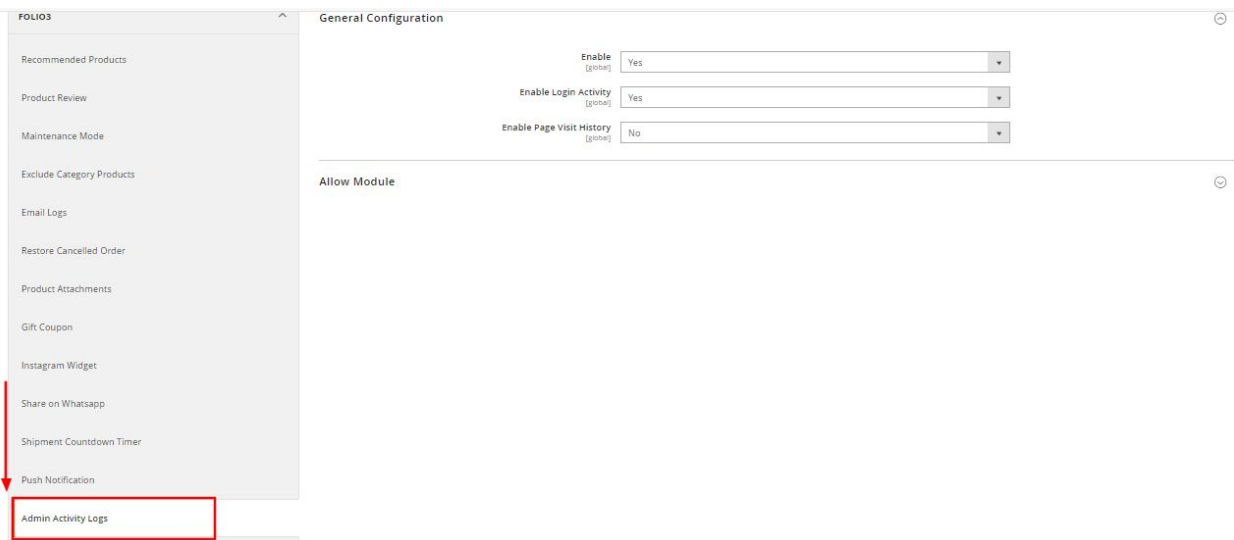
FOLIO3

Recommended Products

Product Review

Maintenance Mode

Exclude Category Products

Email Logs

Restore Cancelled Order

Product Attachments

Gift Coupon

Instagram Widget

Share on Whatsapp

Shipment Countdown Timer

Push Notification

Admin Activity Logs

General Configuration

Enable [global] Yes

Enable Login Activity [global] Yes

Enable Page Visit History [global] No

Allow Module